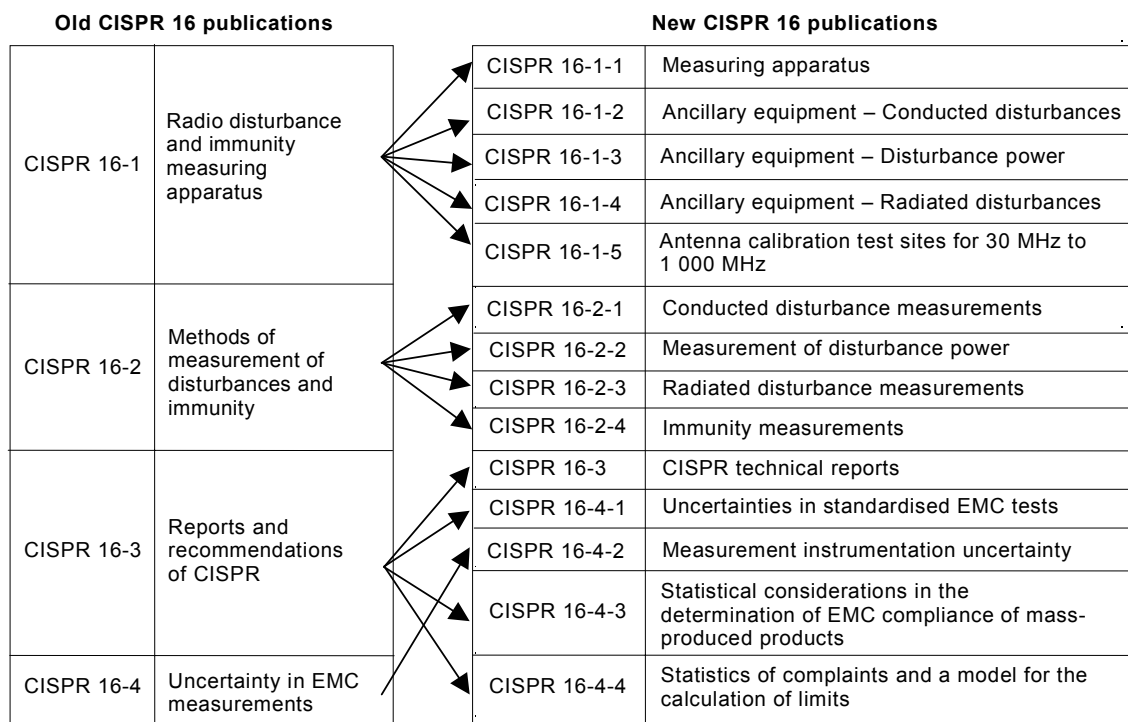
Old CISPR 16 publications

| | |
|---|---|
| CISPR 16-1 | Radio disturbance and immunity measuring apparatus |
| CISPR 16-2 | Methods of measurement of disturbances and immunity |
| CISPR 16-3 | Reports and recommendations of CISPR |
| CISPR 16-4 | Uncertainty in EMC measurements |

New CISPR 16 publications

| | |
|---|---|
| CISPR 16-1-1 | Measuring apparatus |
| CISPR 16-1-2 | Ancillary equipment – Conducted disturbances |
| CISPR 16-1-3 | Ancillary equipment – Disturbance power |
| CISPR 16-1-4 | Ancillary equipment – Radiated disturbances |
| CISPR 16-1-5 | Antenna calibration test sites for 30 MHz to 1 000 MHz |
| CISPR 16-2-1 | Conducted disturbance measurements |
| CISPR 16-2-2 | Measurement of disturbance power |
| CISPR 16-2-3 | Radiated disturbance measurements |
| CISPR 16-2-4 | Immunity measurements |
| CISPR 16-3 | CISPR technical reports |
| CISPR 16-4-1 | Uncertainties in standardised EMC tests |
| CISPR 16-4-2 | Measurement instrumentation uncertainty |
| CISPR 16-4-3 | Statistical considerations in the determination of EMC compliance of mass-produced products |
| CISPR 16-4-4 | Statistics of complaints and a model for the calculation of limits |